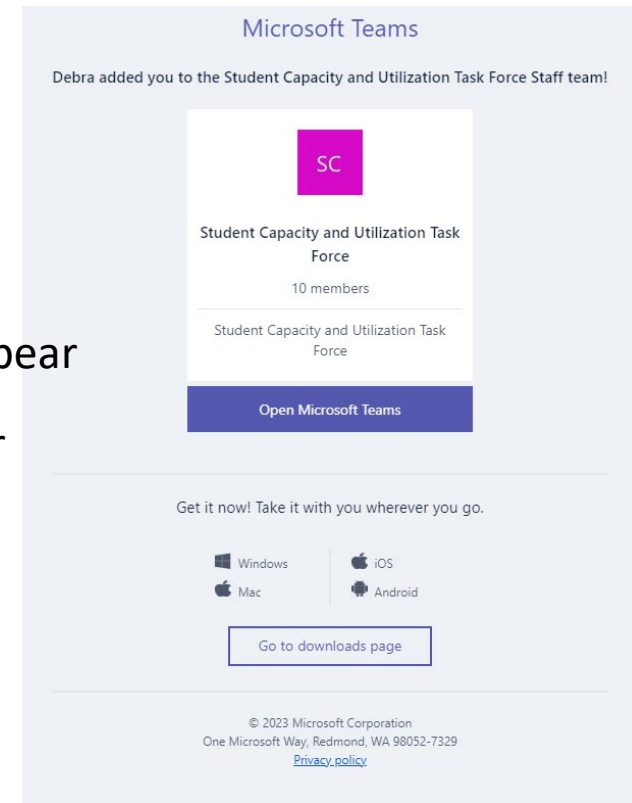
pear

r

Microsoft Teams

Debra added you to the Student Capacity and Utilization Task Force Staff team!

SC

Student Capacity and Utilization Task Force

10 members

Student Capacity and Utilization Task Force

Open Microsoft Teams

Get it now! Take it with you wherever you go.

Windows
Mac
iOS
Android

Go to downloads page

© 2023 Microsoft Corporation
One Microsoft Way, Redmond, WA 98052-7329
Privacy policy